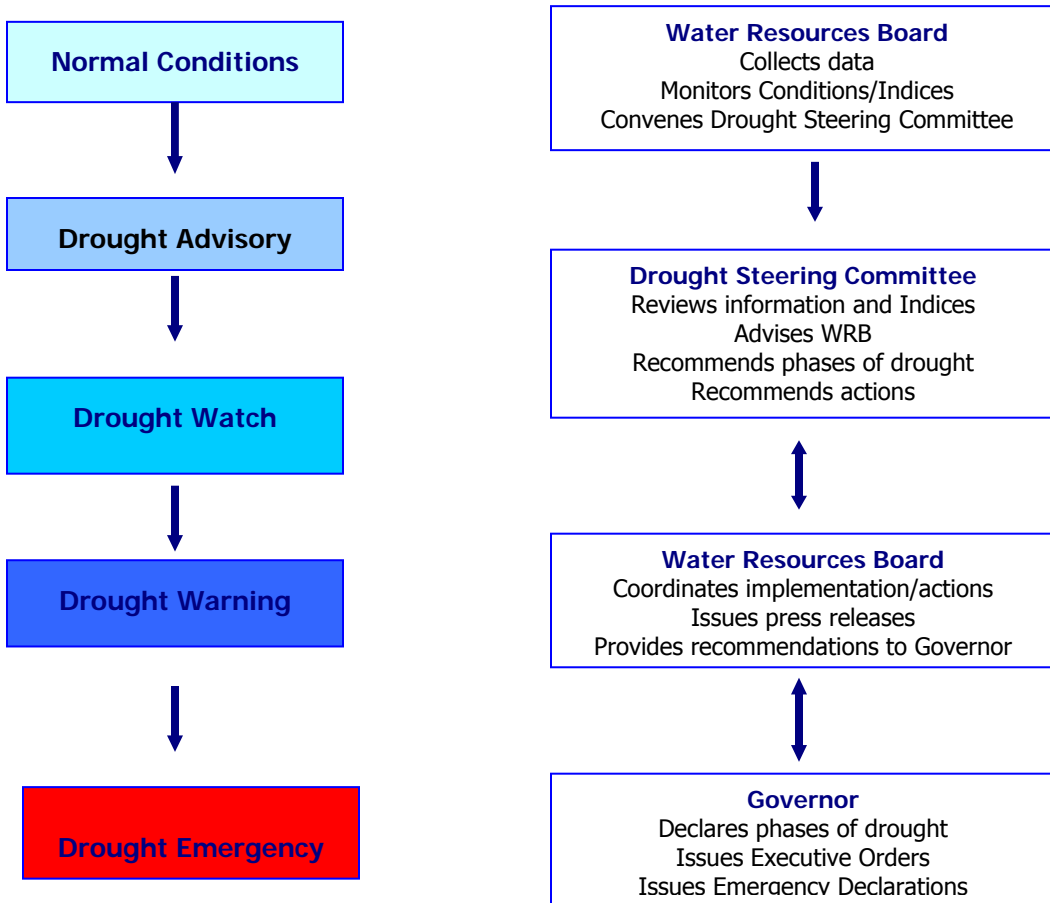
Normal Conditions

Drought Advisory

Drought Watch

Drought Warning

Drought Emergency

Water Resources Board
Collects data
Monitors Conditions/Indices
Convenes Drought Steering Committee

Drought Steering Committee
Reviews information and Indices
Advises WRB
Recommends phases of drought
Recommends actions

Water Resources Board
Coordinates implementation/actions
Issues press releases
Provides recommendations to Governor

Governor
Declares phases of drought
Issues Executive Orders
Issues Emergency Declarations